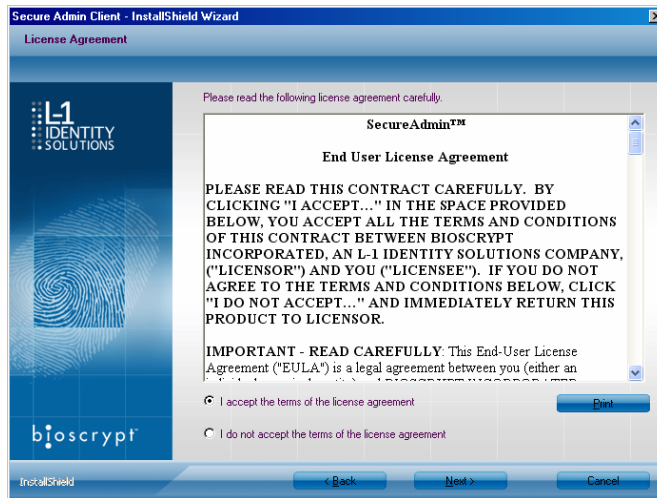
Secure Admin Client - InstallShield Wizard

License Agreement

L-1 IDENTITY SOLUTIONS

Please read the following license agreement carefully.

SecureAdmin™

End User License Agreement

PLEASE READ THIS CONTRACT CAREFULLY. BY CLICKING "I ACCEPT…" IN THE SPACE PROVIDED BELOW, YOU ACCEPT ALL THE TERMS AND CONDITIONS OF THIS CONTRACT BETWEEN BIOSCRYPT INCORPORATED, AN L-1 IDENTITY SOLUTIONS COMPANY, ("LICENSOR") AND YOU ("LICENSEE"). IF YOU DO NOT AGREE TO THE TERMS AND CONDITIONS BELOW, CLICK "I DO NOT ACCEPT…" AND IMMEDIATELY RETURN THIS PRODUCT TO LICENSOR.

IMPORTANT - READ CAREFULLY: This End-User License Agreement ("EULA") is a legal agreement between you (either an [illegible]

I accept the terms of the license agreement

Print

bioscrypt

I do not accept the terms of the license agreement

InstallShield

< Back

Next >

Cancel